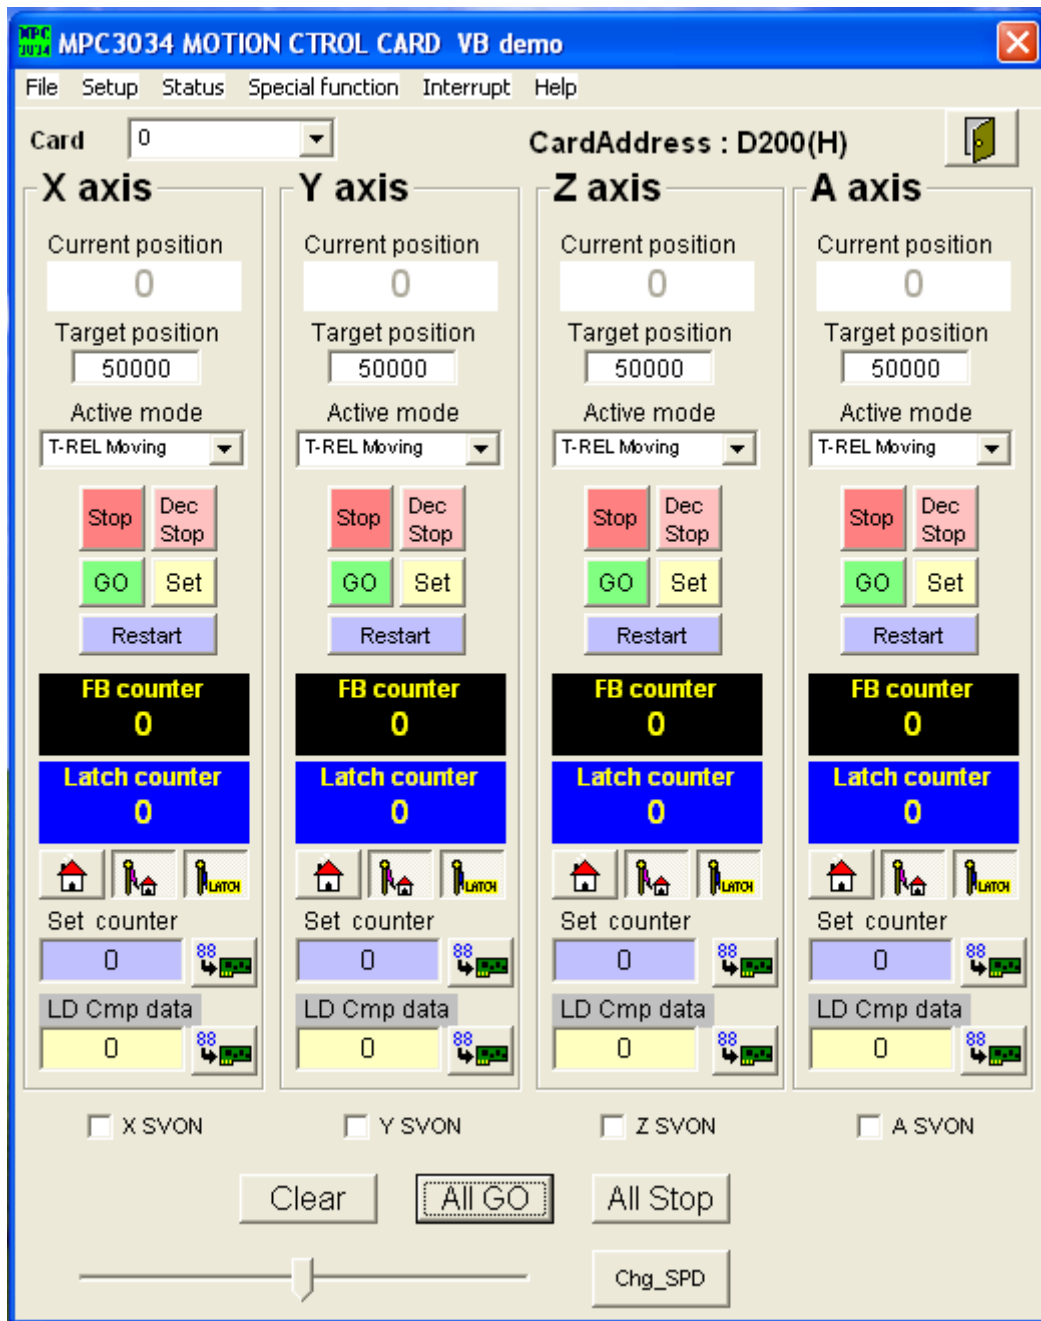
MPC 3034 MPC3034 MOTION CTROL CARD VB demo

File Setup Status Special function Interrupt Help

Card 0

CardAddress : D200(H)

X axis

Current position
0
Target position
50000
Active mode
T-REL Moving

Stop
Dec Stop
GO
Set
Restart

FB counter
0
Latch counter
0

LATCH

Set counter
0
88

LD Cmp data
0
88

Y axis

Current position
0
Target position
50000
Active mode
T-REL Moving

Stop
Dec Stop
GO
Set
Restart

FB counter
0
Latch counter
0

LATCH

Set counter
0
88

LD Cmp data
0
88

Z axis

Current position
0
Target position
50000
Active mode
T-REL Moving

Stop
Dec Stop
GO
Set
Restart

FB counter
0
Latch counter
0

LATCH

Set counter
0
88

LD Cmp data
0
88

A axis

Current position
0
Target position
50000
Active mode
T-REL Moving

Stop
Dec Stop
GO
Set
Restart

FB counter
0
Latch counter
0

LATCH

Set counter
0
88

LD Cmp data
0
88

X SVON
Y SVON
Z SVON
A SVON

Clear
All GO
All Stop

Chg_SPD